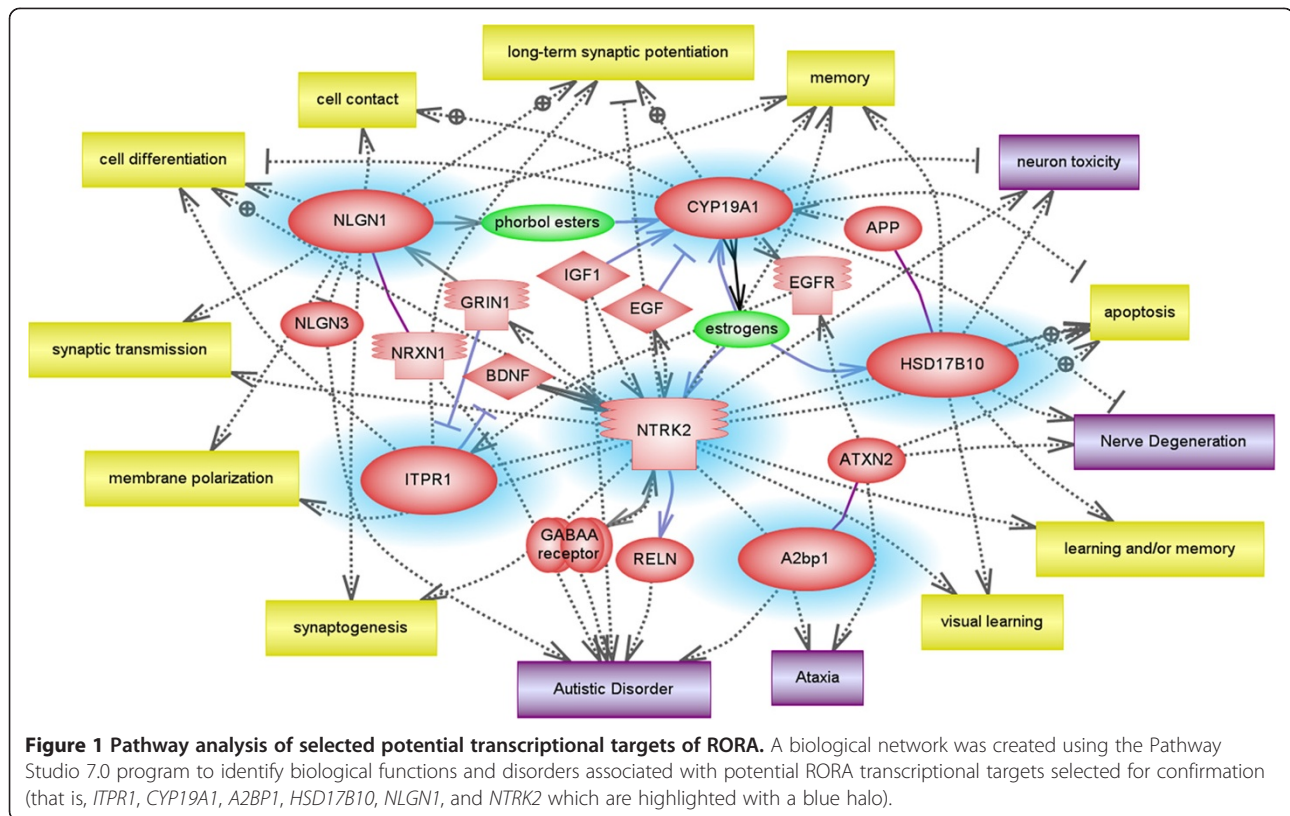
long-term synaptic potentiation

memory

cell contact

cell differentiation

neuron toxicity

NLGN1

phorbol esters

CYP19A1

APP

IGF1

EGFR

GRIN1

EGF

NLGN3

estrogens

apoptosis

synaptic transmission

NRXN1

HSD17B10

BDNF

NTRK2

Nerve Degeneration

ATXN2

membrane polarization

ITPR1

GABAA receptor

RELN

A2bp1

learning and/or memory

visual learning

synaptogenesis

Autistic Disorder

Ataxia

**Figure 1 Pathway analysis of selected potential transcriptional targets of RORA.** A biological network was created using the Pathway Studio 7.0 program to identify biological functions and disorders associated with potential RORA transcriptional targets selected for confirmation (that is, *ITPR1*, *CYP19A1*, *A2BP1*, *HSD17B10*, *NLGN1*, and *NTRK2* which are highlighted with a blue halo).